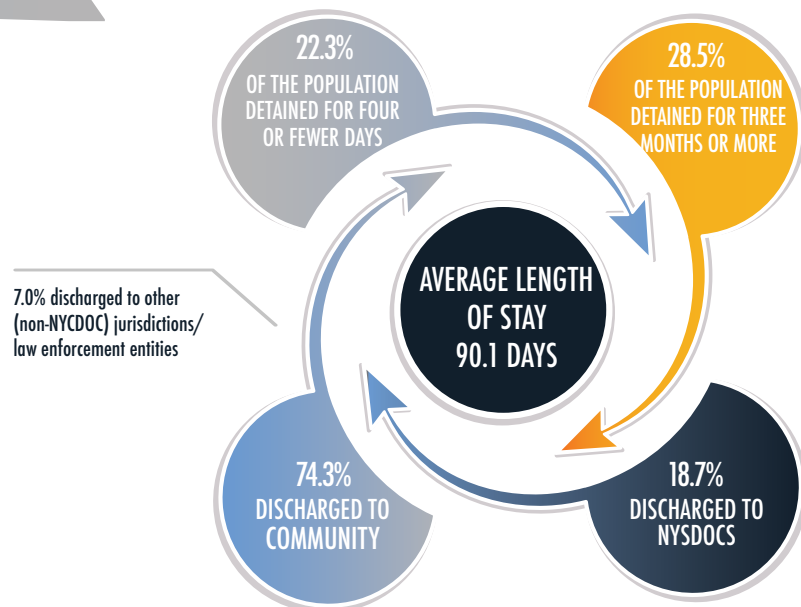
22.3%
OF THE POPULATION DETAINED FOR FOUR OR FEWER DAYS

28.5%
OF THE POPULATION DETAINED FOR THREE MONTHS OR MORE

7.0% discharged to other (non-NYCDOC) jurisdictions/ law enforcement entities

AVERAGE LENGTH OF STAY 90.1 DAYS

74.3%
DISCHARGED TO COMMUNITY

18.7%
DISCHARGED TO NYSDOCS